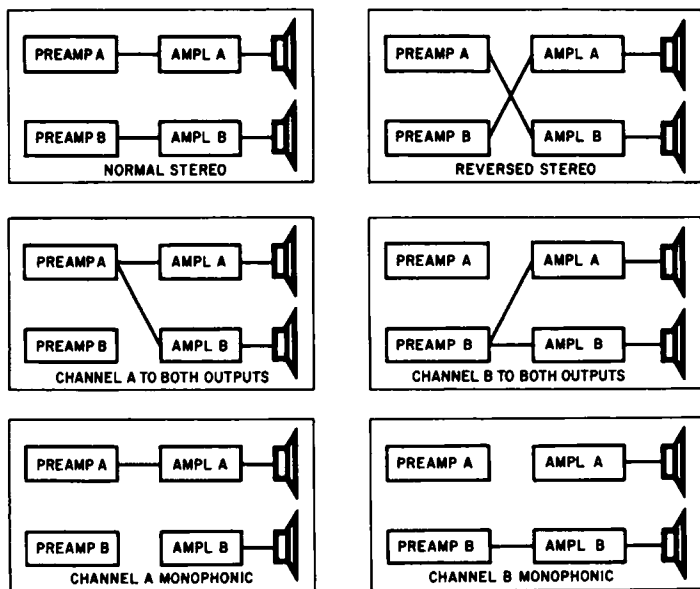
PREAMP A
AMPL A
PREAMP B
AMPL B
NORMAL STEREO

PREAMP A
AMPL A
PREAMP B
AMPL B
REVERSED STEREO

PREAMP A
AMPL A
PREAMP B
AMPL B
CHANNEL A TO BOTH OUTPUTS

PREAMP A
AMPL A
PREAMP B
AMPL B
CHANNEL B TO BOTH OUTPUTS

PREAMP A
AMPL A
PREAMP B
AMPL B
CHANNEL A MONOPHONIC

PREAMP A
AMPL A
PREAMP B
AMPL B
CHANNEL B MONOPHONIC